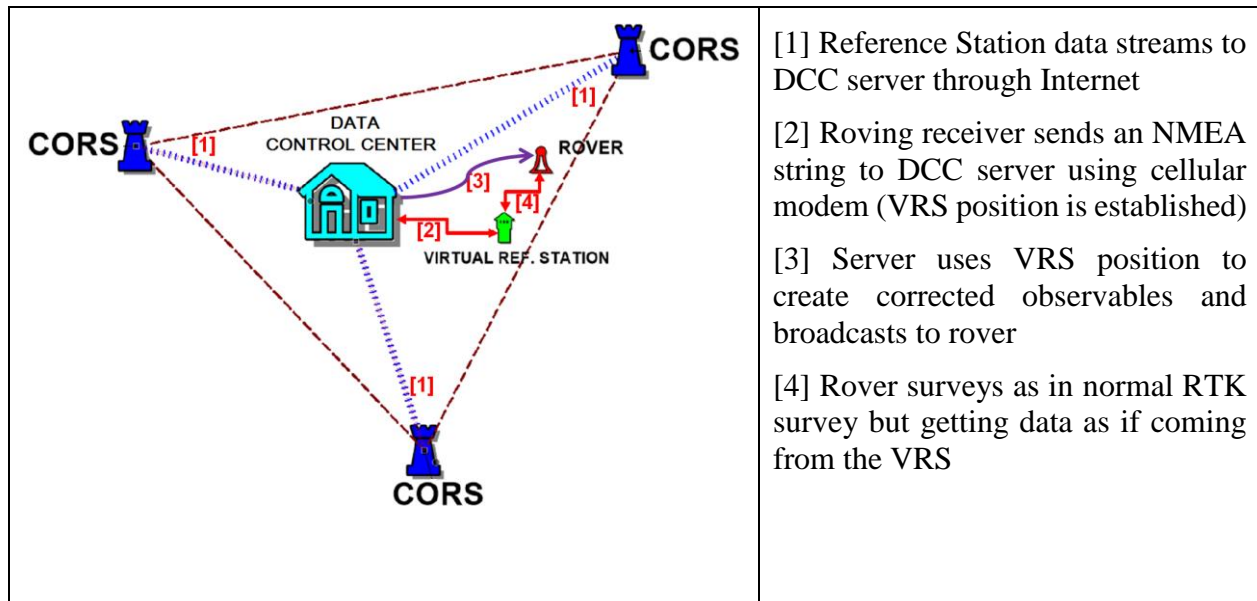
| CORS [1] CORS [1] DATA CONTROL CENTER ROVER [3] [4] [2] VIRTUAL REF. STATION [1] CORS | [1] Reference Station data streams to DCC server through Internet<br><br>[2] Roving receiver sends an NMEA string to DCC server using cellular modem (VRS position is established)<br><br>[3] Server uses VRS position to create corrected observables and broadcasts to rover<br><br>[4] Rover surveys as in normal RTK survey but getting data as if coming from the VRS |
|---|---|